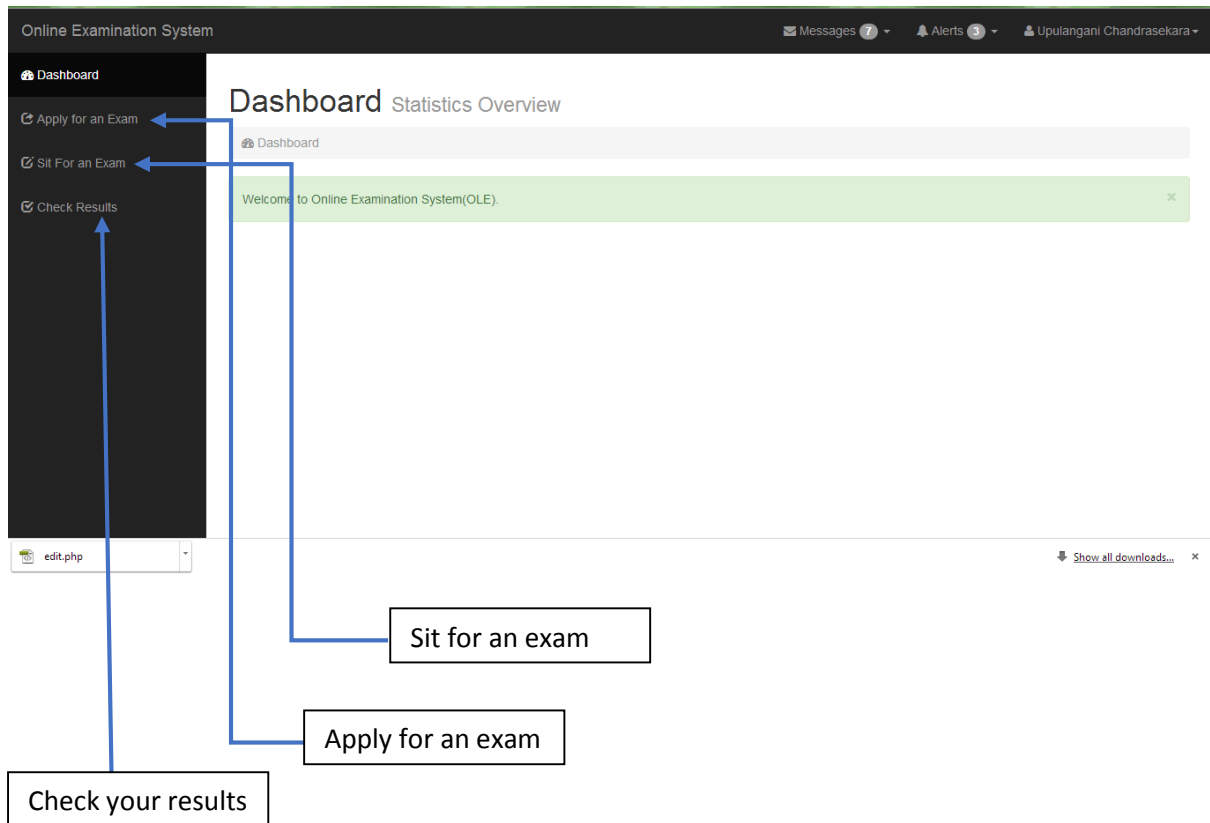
Online Examination System

Messages 7 Alerts 3 Upulangani Chandrasekara

Dashboard

Apply for an Exam

Sit For an Exam

Check Results

Dashboard Statistics Overview

Dashboard

Welcome to Online Examination System(OLE).

×

edit.php

Show all downloads...

×

Sit for an exam

Apply for an exam

Check your results